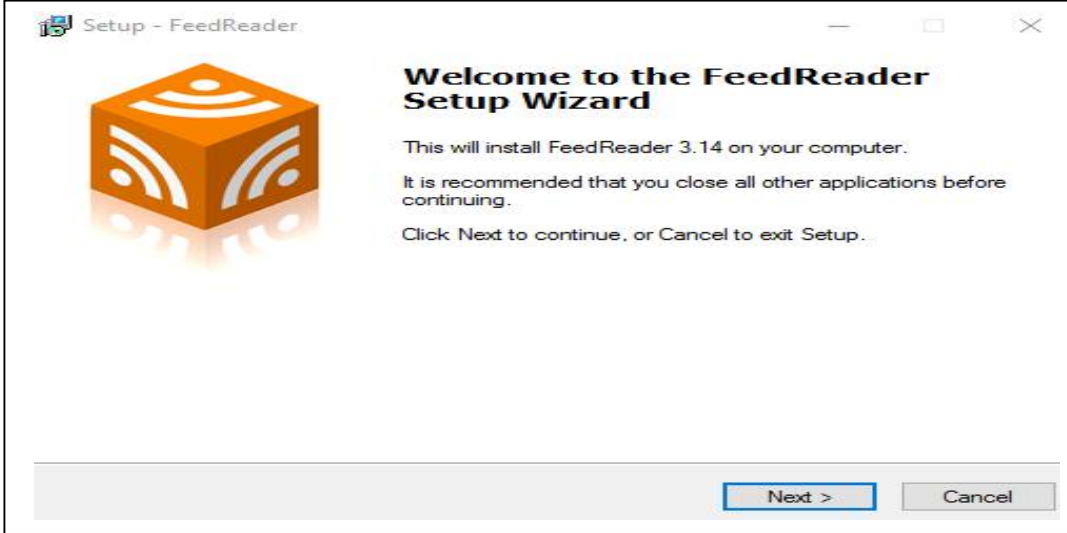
Setup - FeedReader

Welcome to the FeedReader Setup Wizard

This will install FeedReader 3.14 on your computer.

It is recommended that you close all other applications before continuing.

Click Next to continue, or Cancel to exit Setup.

Next >
Cancel